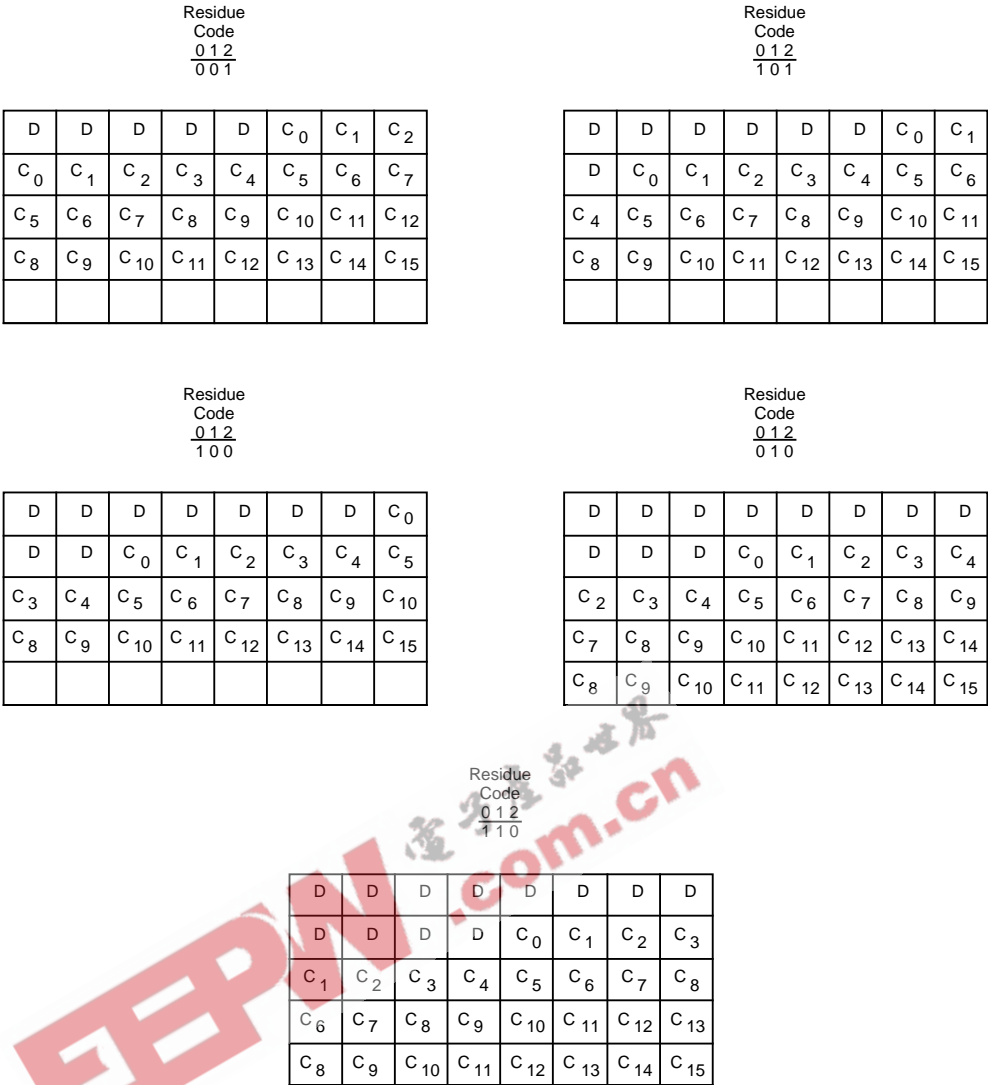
Residue
Code
$\frac{0\,1\,2}{0\,0\,1}$

| D | D | D | D | D | $C_0$ | $C_1$ | $C_2$ |
|---|---|---|---|---|---|---|---|
| $C_0$ | $C_1$ | $C_2$ | $C_3$ | $C_4$ | $C_5$ | $C_6$ | $C_7$ |
| $C_5$ | $C_6$ | $C_7$ | $C_8$ | $C_9$ | $C_{10}$ | $C_{11}$ | $C_{12}$ |
| $C_8$ | $C_9$ | $C_{10}$ | $C_{11}$ | $C_{12}$ | $C_{13}$ | $C_{14}$ | $C_{15}$ |
| | | | | | | | |

Residue
Code
$\frac{0\,1\,2}{1\,0\,1}$

| D | D | D | D | D | D | $C_0$ | $C_1$ |
|---|---|---|---|---|---|---|---|
| D | $C_0$ | $C_1$ | $C_2$ | $C_3$ | $C_4$ | $C_5$ | $C_6$ |
| $C_4$ | $C_5$ | $C_6$ | $C_7$ | $C_8$ | $C_9$ | $C_{10}$ | $C_{11}$ |
| $C_8$ | $C_9$ | $C_{10}$ | $C_{11}$ | $C_{12}$ | $C_{13}$ | $C_{14}$ | $C_{15}$ |
| | | | | | | | |

Residue
Code
$\frac{0\,1\,2}{1\,0\,0}$

| D | D | D | D | D | D | D | $C_0$ |
|---|---|---|---|---|---|---|---|
| D | D | $C_0$ | $C_1$ | $C_2$ | $C_3$ | $C_4$ | $C_5$ |
| $C_3$ | $C_4$ | $C_5$ | $C_6$ | $C_7$ | $C_8$ | $C_9$ | $C_{10}$ |
| $C_8$ | $C_9$ | $C_{10}$ | $C_{11}$ | $C_{12}$ | $C_{13}$ | $C_{14}$ | $C_{15}$ |
| | | | | | | | |

Residue
Code
$\frac{0\,1\,2}{0\,1\,0}$

| D | D | D | D | D | D | D | D |
|---|---|---|---|---|---|---|---|
| D | D | D | $C_0$ | $C_1$ | $C_2$ | $C_3$ | $C_4$ |
| $C_2$ | $C_3$ | $C_4$ | $C_5$ | $C_6$ | $C_7$ | $C_8$ | $C_9$ |
| $C_7$ | $C_8$ | $C_9$ | $C_{10}$ | $C_{11}$ | $C_{12}$ | $C_{13}$ | $C_{14}$ |
| $C_8$ | $C_9$ | $C_{10}$ | $C_{11}$ | $C_{12}$ | $C_{13}$ | $C_{14}$ | $C_{15}$ |

Residue
Code
$\frac{0\,1\,2}{1\,1\,0}$

| D | D | D | D | D | D | D | D |
|---|---|---|---|---|---|---|---|
| D | D | D | D | $C_0$ | $C_1$ | $C_2$ | $C_3$ |
| $C_1$ | $C_2$ | $C_3$ | $C_4$ | $C_5$ | $C_6$ | $C_7$ | $C_8$ |
| $C_6$ | $C_7$ | $C_8$ | $C_9$ | $C_{10}$ | $C_{11}$ | $C_{12}$ | $C_{13}$ |
| $C_8$ | $C_9$ | $C_{10}$ | $C_{11}$ | $C_{12}$ | $C_{13}$ | $C_{14}$ | $C_{15}$ |

EEPW .com.cn 电子产品世界